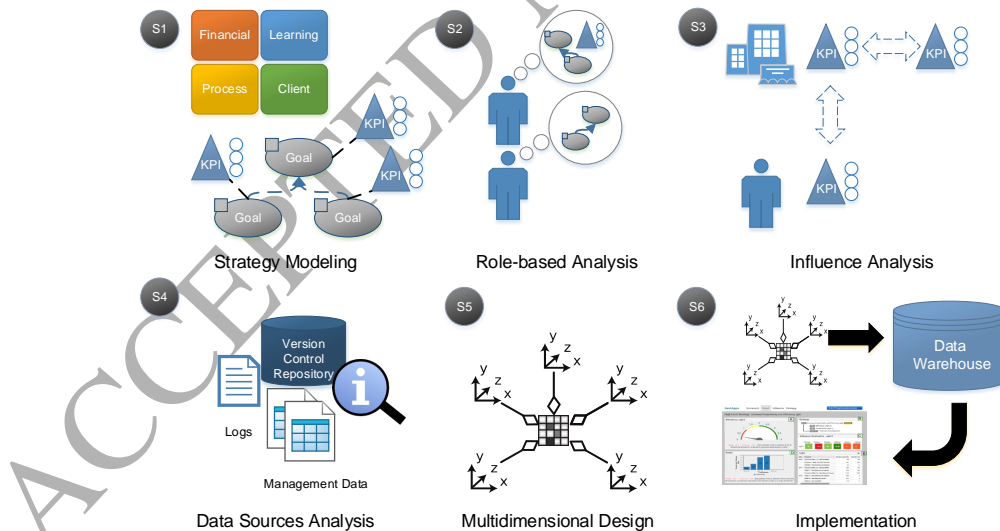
ACCEPTED

S1

Financial

Learning

Process

Client

KPI

KPI

Goal

KPI

Goal

Goal

Strategy Modeling

S2

Role-based Analysis

S3

KPI

KPI

KPI

Influence Analysis

S4

Version Control Repository

Logs

Management Data

Data Sources Analysis

S5

y z x

y z x

y z x

y z x

y z x

Multidimensional Design

S6

Data Warehouse

Implementation